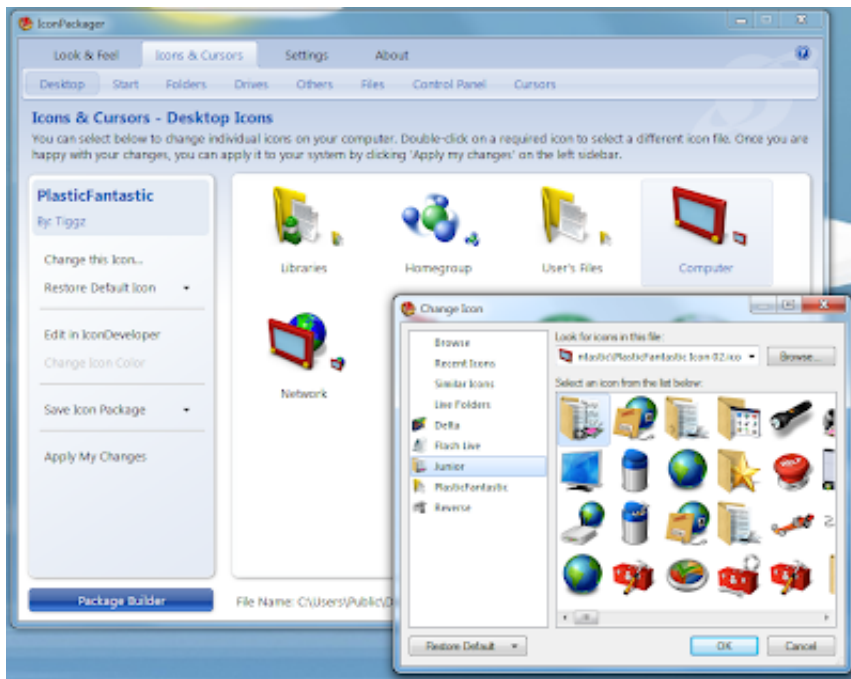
IconPackager

Look & Feel | Icons & Cursors | Settings | About

Desktop | Start | Folders | Drives | Others | Files | Control Panel | Cursors

Icons & Cursors - Desktop Icons

You can select below to change individual icons on your computer. Double-click on a required icon to select a different icon file. Once you are happy with your changes, you can apply it to your system by clicking 'Apply my changes' on the left sidebar.

PlasticFantastic

By: Tiggz

Change this Icon...

Restore Default Icon

Edit in IconDeveloper

Change Icon Color

Save Icon Package

Apply My Changes

Package Builder

Libraries

Homegroup

User's Files

Computer

Network

File Name: C:\Users\Public\D

Change Icon

Browse

Recent Icons

Similar Icons

Live Folders

Delta

Flash Live

Junior

PlasticFantastic

Reverse

Look for icons in this file:

nlastic\PlasticFantastic Icon 02.ico

Browse...

Select an icon from the list below:

Restore Default

OK

Cancel